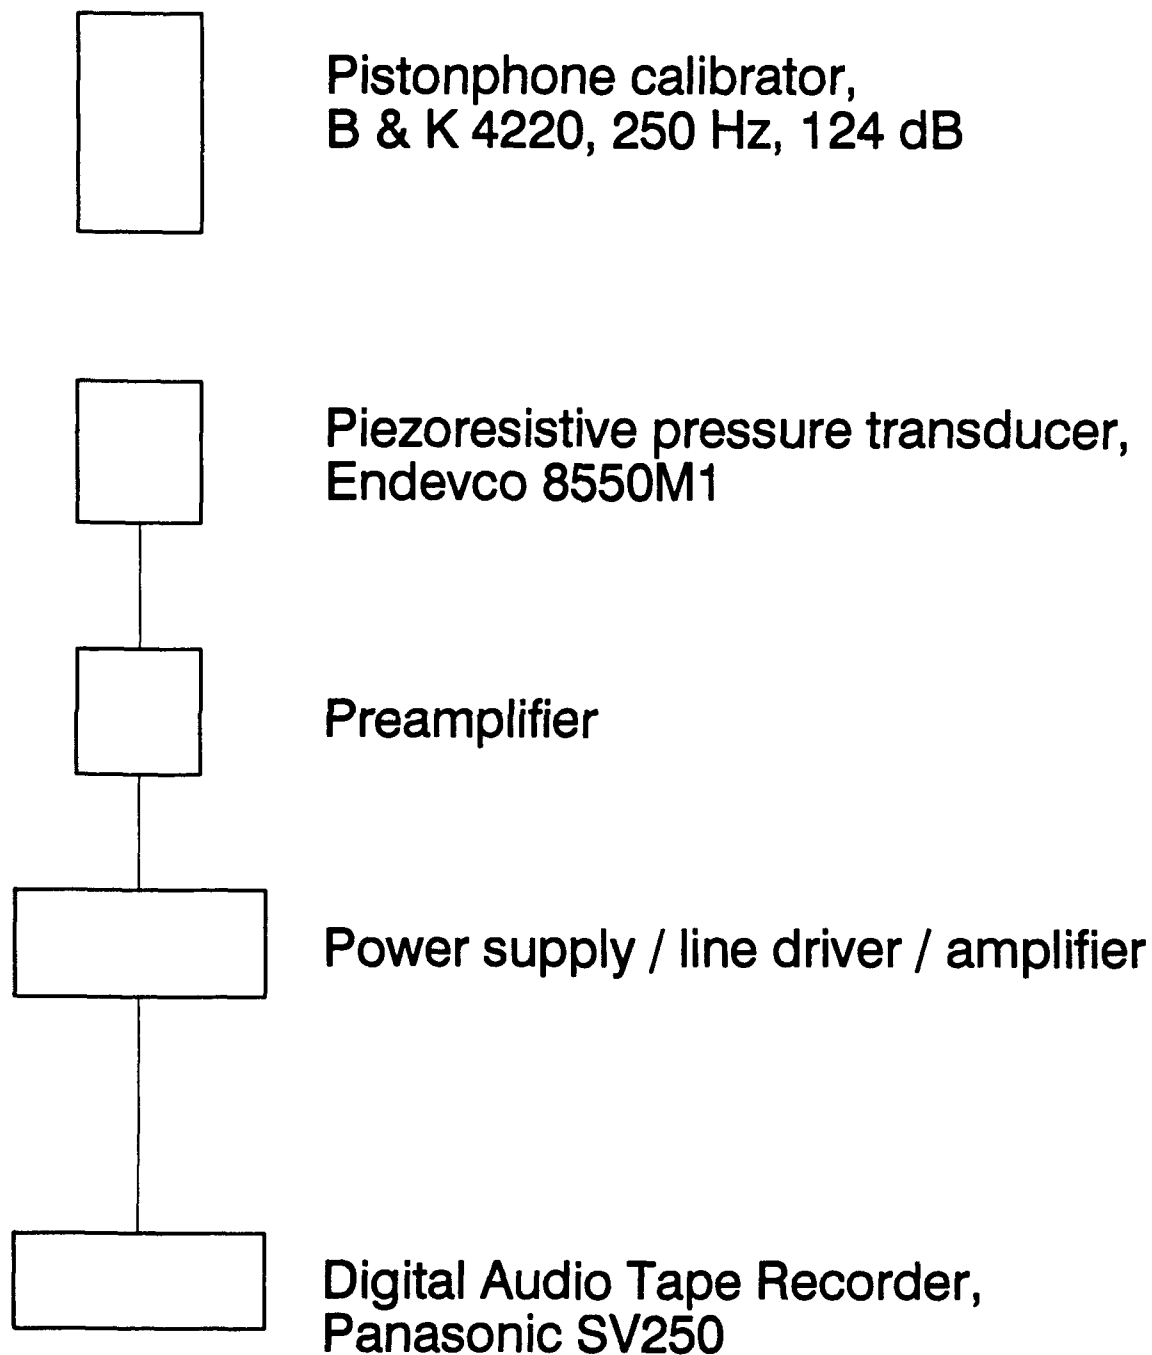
Pistonphone calibrator,
B & K 4220, 250 Hz, 124 dB

Piezoresistive pressure transducer,
Endevco 8550M1

Preamplifier

Power supply / line driver / amplifier

Digital Audio Tape Recorder,
Panasonic SV250